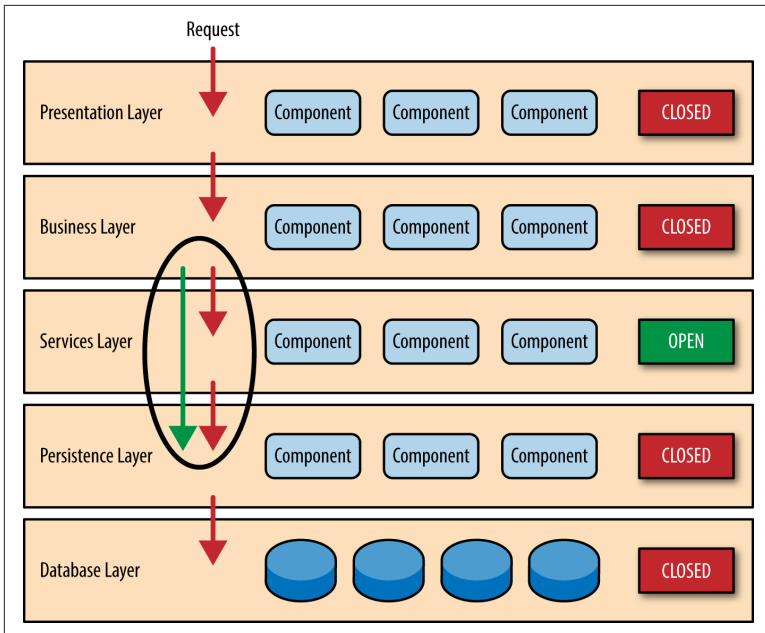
Request

Presentation Layer
Component
Component
Component
CLOSED

Business Layer
Component
Component
Component
CLOSED

Services Layer
Component
Component
Component
OPEN

Persistence Layer
Component
Component
Component
CLOSED

Database Layer
CLOSED